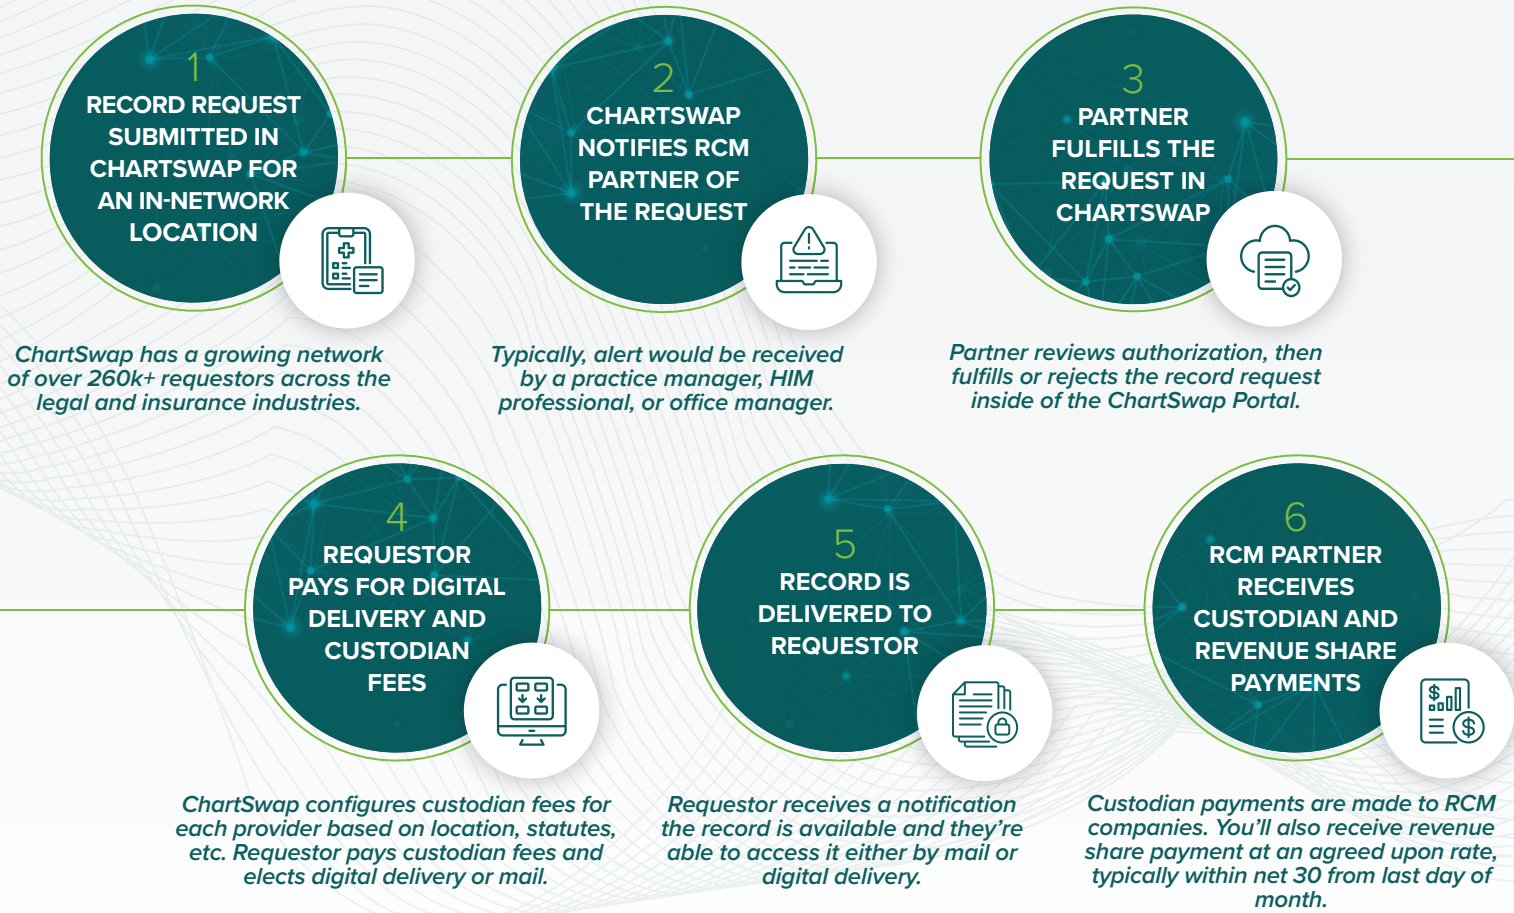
1
RECORD REQUEST SUBMITTED IN CHARTSWAP FOR AN IN-NETWORK LOCATION

ChartSwap has a growing network of over 260k+ requestors across the legal and insurance industries.

2
CHARTSWAP NOTIFIES RCM PARTNER OF THE REQUEST

Typically, alert would be received by a practice manager, HIM professional, or office manager.

3
PARTNER FULFILLS THE REQUEST IN CHARTSWAP

Partner reviews authorization, then fulfills or rejects the record request inside of the ChartSwap Portal.

4
REQUESTOR PAYS FOR DIGITAL DELIVERY AND CUSTODIAN FEES

ChartSwap configures custodian fees for each provider based on location, statutes, etc. Requestor pays custodian fees and elects digital delivery or mail.

5
RECORD IS DELIVERED TO REQUESTOR

Requestor receives a notification the record is available and they're able to access it either by mail or digital delivery.

6
RCM PARTNER RECEIVES CUSTODIAN AND REVENUE SHARE PAYMENTS

Custodian payments are made to RCM companies. You'll also receive revenue share payment at an agreed upon rate, typically within net 30 from last day of month.